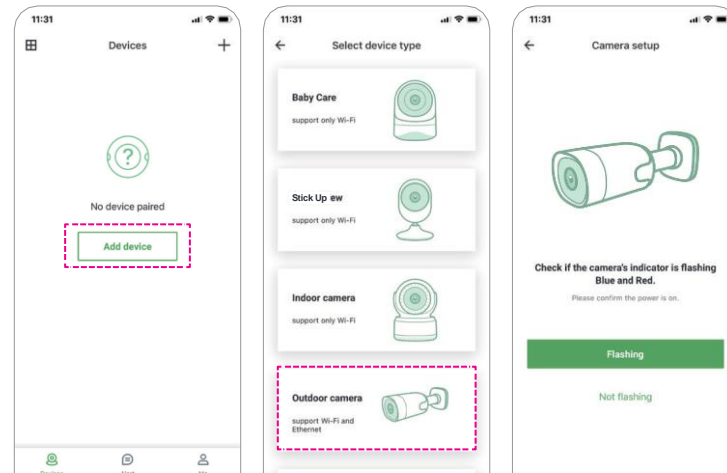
11:31

Devices

+

No device paired

Add device

11:31

Select device type

Baby Care

support only Wi-Fi

Stick Up ew

support only Wi-Fi

Indoor camera

support only Wi-Fi

Outdoor camera

support Wi-Fi and Ethernet

11:31

Camera setup

Check if the camera's indicator is flashing Blue and Red.

Please confirm the power is on.

Flashing

Not flashing